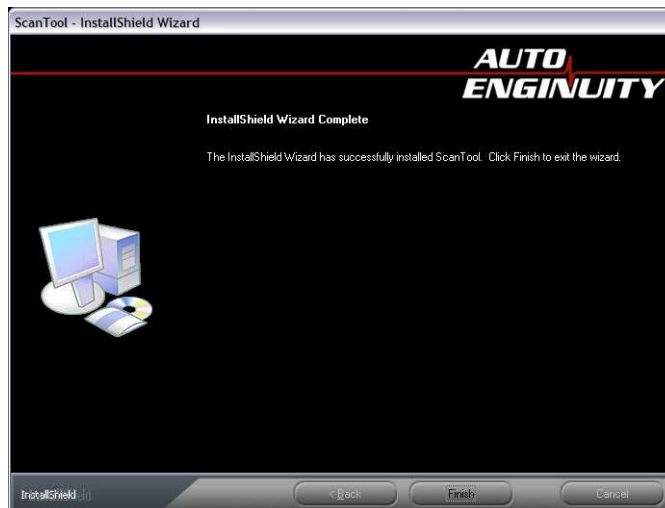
ScanTool - InstallShield Wizard

AUTO ENGINUITY

InstallShield Wizard Complete

The InstallShield Wizard has successfully installed ScanTool. Click Finish to exit the wizard.

InstallShield

< Back

Finish

Cancel